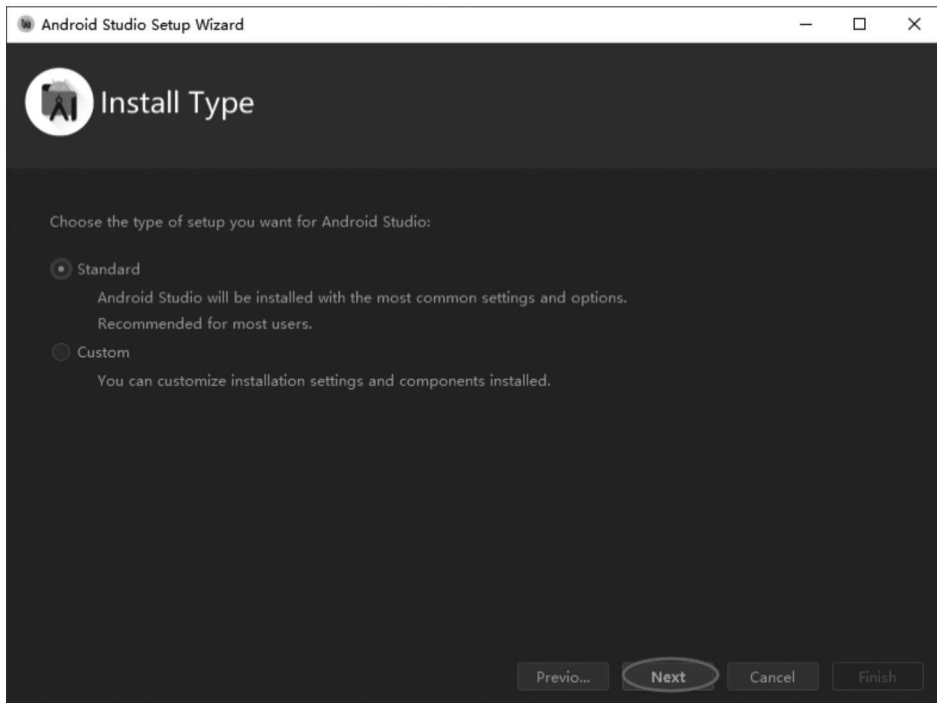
Android Studio Setup Wizard

Install Type

Choose the type of setup you want for Android Studio:

Standard

Android Studio will be installed with the most common settings and options.

Recommended for most users.

Custom

You can customize installation settings and components installed.

Previo... Next Cancel Finish